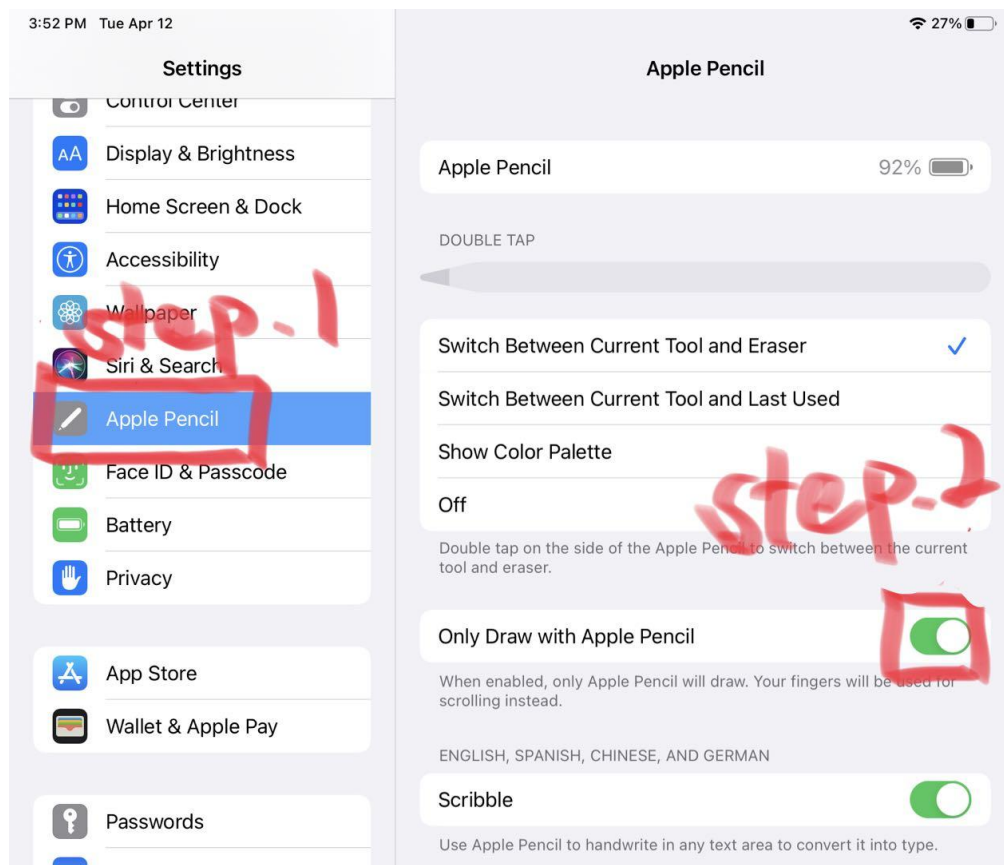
3:52 PM Tue Apr 12

27%

Settings

Control Center

Display & Brightness

Home Screen & Dock

Accessibility

Wallpaper

Siri & Search

Apple Pencil

Face ID & Passcode

Battery

Privacy

App Store

Wallet & Apple Pay

Passwords

step-1

Apple Pencil

Apple Pencil 92%

DOUBLE TAP

Switch Between Current Tool and Eraser ✓

Switch Between Current Tool and Last Used

Show Color Palette

Off

step-2

Double tap on the side of the Apple Pencil to switch between the current tool and eraser.

Only Draw with Apple Pencil

When enabled, only Apple Pencil will draw. Your fingers will be used for scrolling instead.

ENGLISH, SPANISH, CHINESE, AND GERMAN

Scribble

Use Apple Pencil to handwrite in any text area to convert it into type.